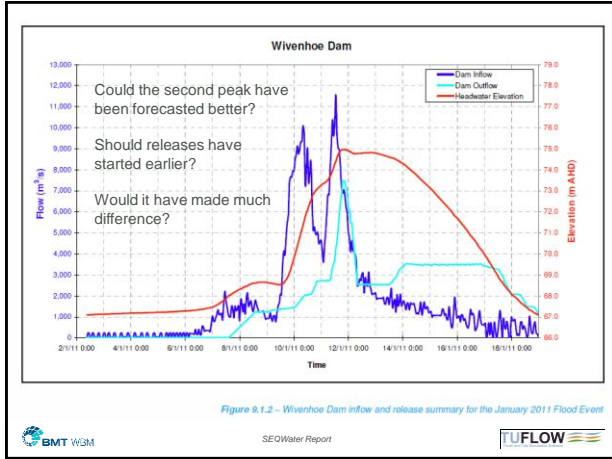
Wivenhoe Dam

Could the second peak have been forecasted better?

Should releases have started earlier?

Would it have made much difference?

Dam Inflow
Dam Outflow
Headwater Elevation

13,000
12,000
11,000
10,000
9,000
8,000
7,000
6,000
5,000
4,000
3,000
2,000
1,000
0

Flow ($m^3/s$)

79.0
78.0
77.0
76.0
75.0
74.0
73.0
72.0
71.0
70.0
69.0
68.0
67.0
66.0

Elevation (m AHD)

2/1/11 0:00
4/1/11 0:00
6/1/11 0:00
8/1/11 0:00
10/1/11 0:00
12/1/11 0:00
14/1/11 0:00
16/1/11 0:00
18/1/11 0:00

Time

Figure 9.1.2 – Wivenhoe Dam inflow and release summary for the January 2011 Flood Event

BMT WBM

SEQWater Report

TUFLOW